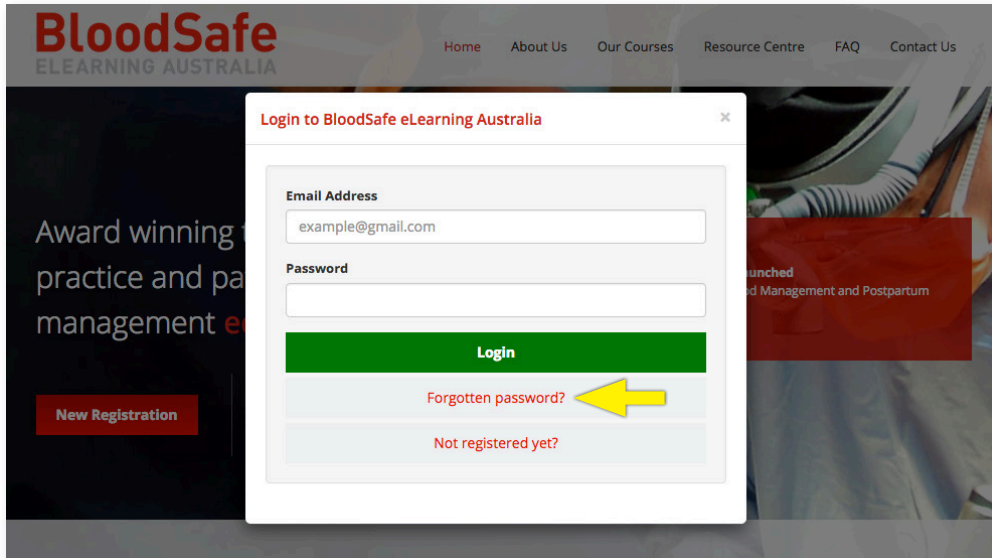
BloodSafe
ELEARNING AUSTRALIA

Home About Us Our Courses Resource Centre FAQ Contact Us

Award winning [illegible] practice and pa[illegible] management e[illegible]

New Registration

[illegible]unched
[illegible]d Management and Postpartum

Login to BloodSafe eLearning Australia ×

Email Address
example@gmail.com

Password

Login

Forgotten password?

Not registered yet?